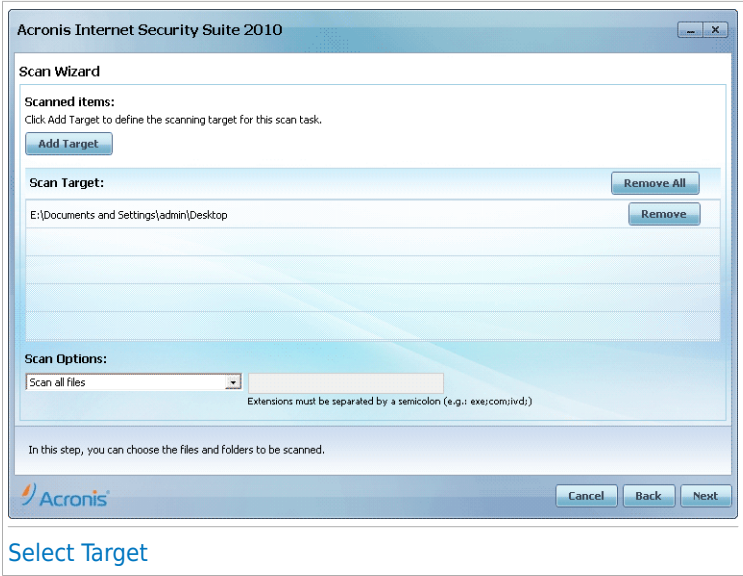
Acronis Internet Security Suite 2010

Scan Wizard

Scanned items:
Click Add Target to define the scanning target for this scan task.

Add Target

Scan Target:

Remove All

E:\Documents and Settings\admin\Desktop

Remove

Scan Options:

Scan all files

Extensions must be separated by a semicolon (e.g.: exe;com;ivd;)

In this step, you can choose the files and folders to be scanned.

Acronis

Cancel

Back

Next

Select Target